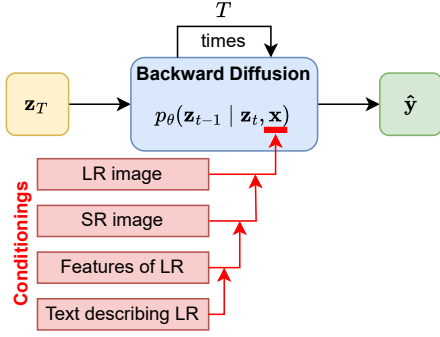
$T$

times

$\mathbf{z}_T$

**Backward Diffusion**

$p_\theta(\mathbf{z}_{t-1} \mid \mathbf{z}_t, \mathbf{x})$

$\hat{\mathbf{y}}$

Conditionings

LR image

SR image

Features of LR

Text describing LR